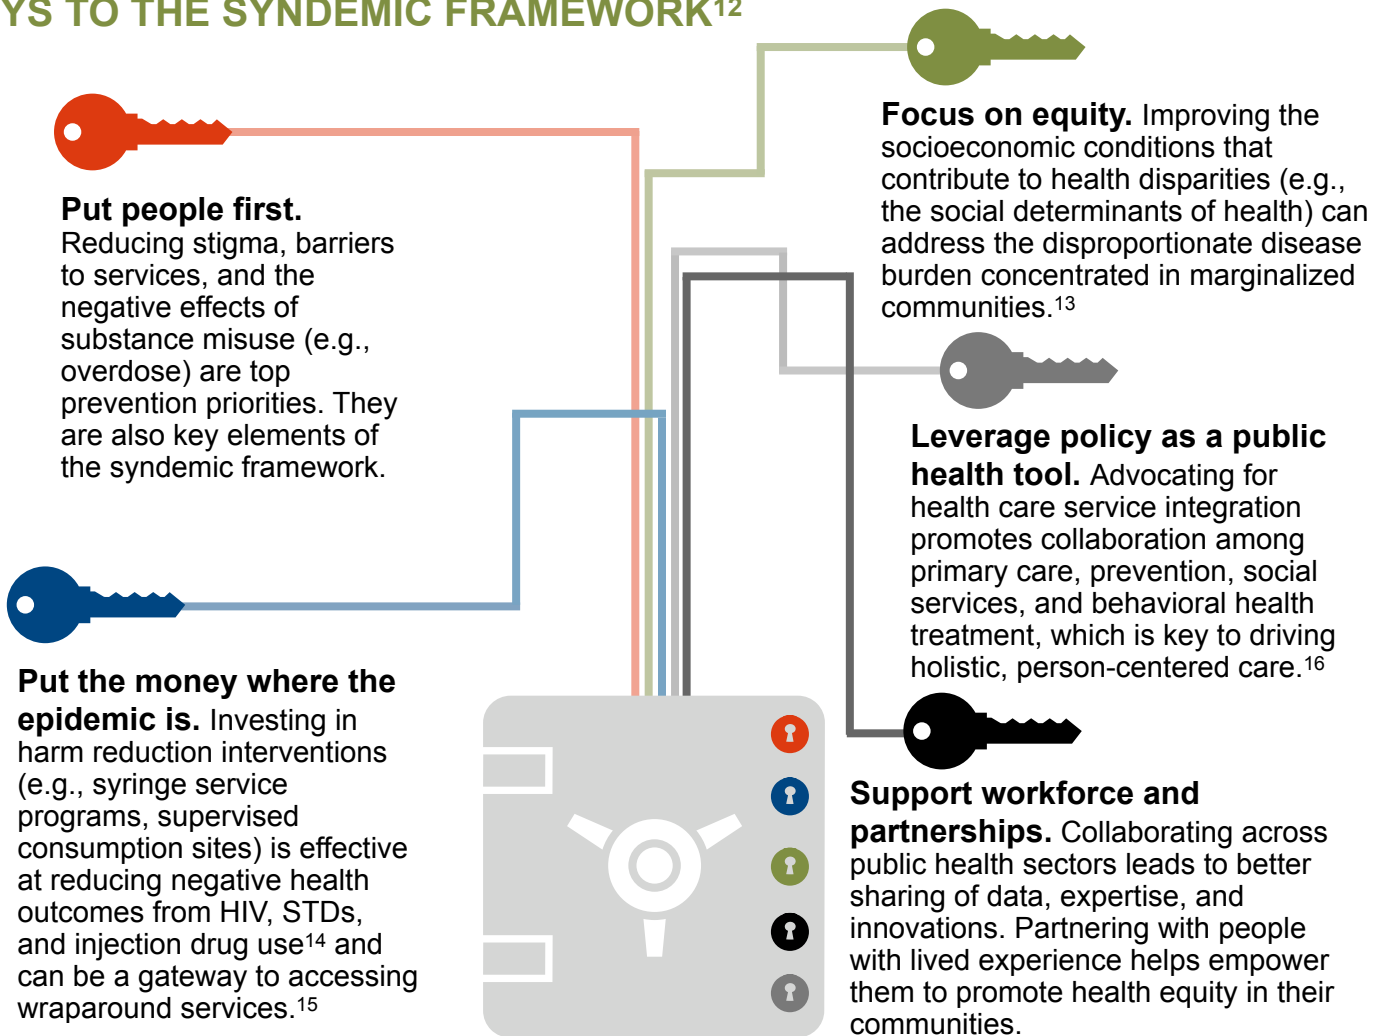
YS TO THE SYNDEMIC FRAMEWORK$^{12}$

Put people first. Reducing stigma, barriers to services, and the negative effects of substance misuse (e.g., overdose) are top prevention priorities. They are also key elements of the syndemic framework.

Focus on equity. Improving the socioeconomic conditions that contribute to health disparities (e.g., the social determinants of health) can address the disproportionate disease burden concentrated in marginalized communities.$^{13}$

Leverage policy as a public health tool. Advocating for health care service integration promotes collaboration among primary care, prevention, social services, and behavioral health treatment, which is key to driving holistic, person-centered care.$^{16}$

Put the money where the epidemic is. Investing in harm reduction interventions (e.g., syringe service programs, supervised consumption sites) is effective at reducing negative health outcomes from HIV, STDs, and injection drug use$^{14}$ and can be a gateway to accessing wraparound services.$^{15}$

Support workforce and partnerships. Collaborating across public health sectors leads to better sharing of data, expertise, and innovations. Partnering with people with lived experience helps empower them to promote health equity in their communities.